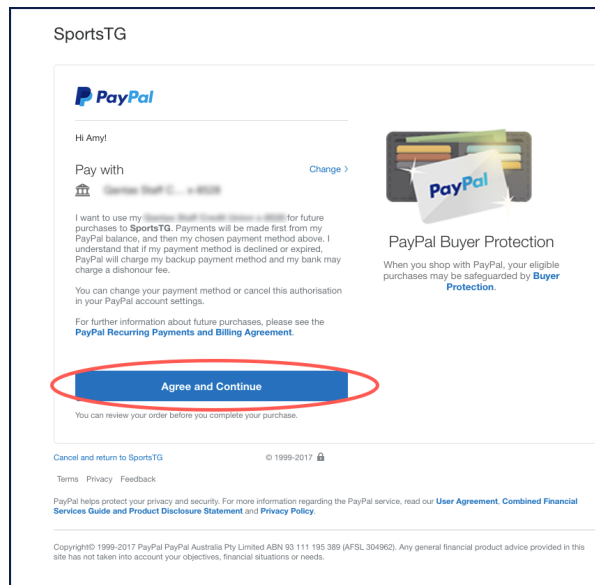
SportsTG

PayPal

Hi Amy!

Pay with

Change >

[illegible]

I want to use my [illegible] for future purchases to SportsTG. Payments will be made first from my PayPal balance, and then my chosen payment method above. I understand that if my payment method is declined or expired, PayPal will charge my backup payment method and my bank may charge a dishonour fee.

You can change your payment method or cancel this authorisation in your PayPal account settings.

For further information about future purchases, please see the PayPal Recurring Payments and Billing Agreement.

Agree and Continue

You can review your order before you complete your purchase.

PayPal

PayPal Buyer Protection

When you shop with PayPal, your eligible purchases may be safeguarded by Buyer Protection.

Cancel and return to SportsTG

© 1999-2017

Terms Privacy Feedback

PayPal helps protect your privacy and security. For more information regarding the PayPal service, read our User Agreement, Combined Financial Services Guide and Product Disclosure Statement and Privacy Policy.

Copyright© 1999-2017 PayPal PayPal Australia Pty Limited ABN 93 111 195 389 (AFSL 304962). Any general financial product advice provided in this site has not taken into account your objectives, financial situations or needs.